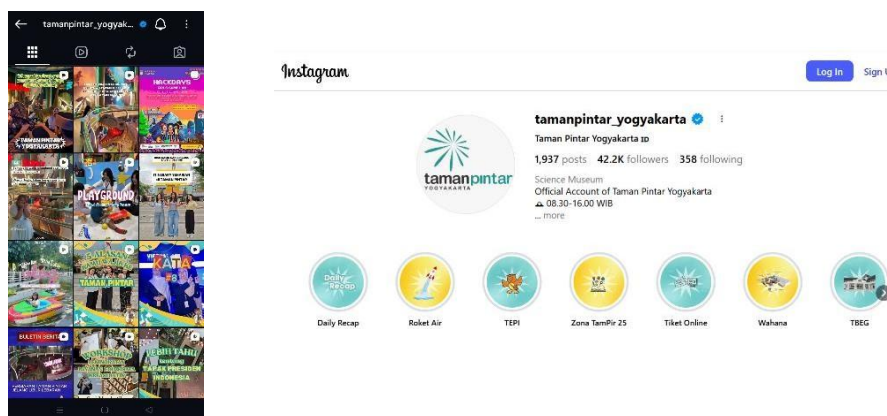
tamanpintar_yogyak...

HACEDAYS

TAMAN PINTAR YOGYAKARTA

PLAYGROUND

TAMAN PINTAR

KATA

BULETIN SENIN

WORKSHOP

LEBIH TAHU PRESIDEN INDONESIA

Instagram

Log In

Sign U

tamanpintar_yogyakarta

Taman Pintar Yogyakarta ID

1,937 posts 42.2K followers 358 following

Science Museum

Official Account of Taman Pintar Yogyakarta

08.30-16.00 WIB

... more

tamanpintar YOGYAKARTA

Daily Recap

Daily Recap

Roket Air

TEPI

Zona TamPir 25

Tiket Online

Wahana

TBEG